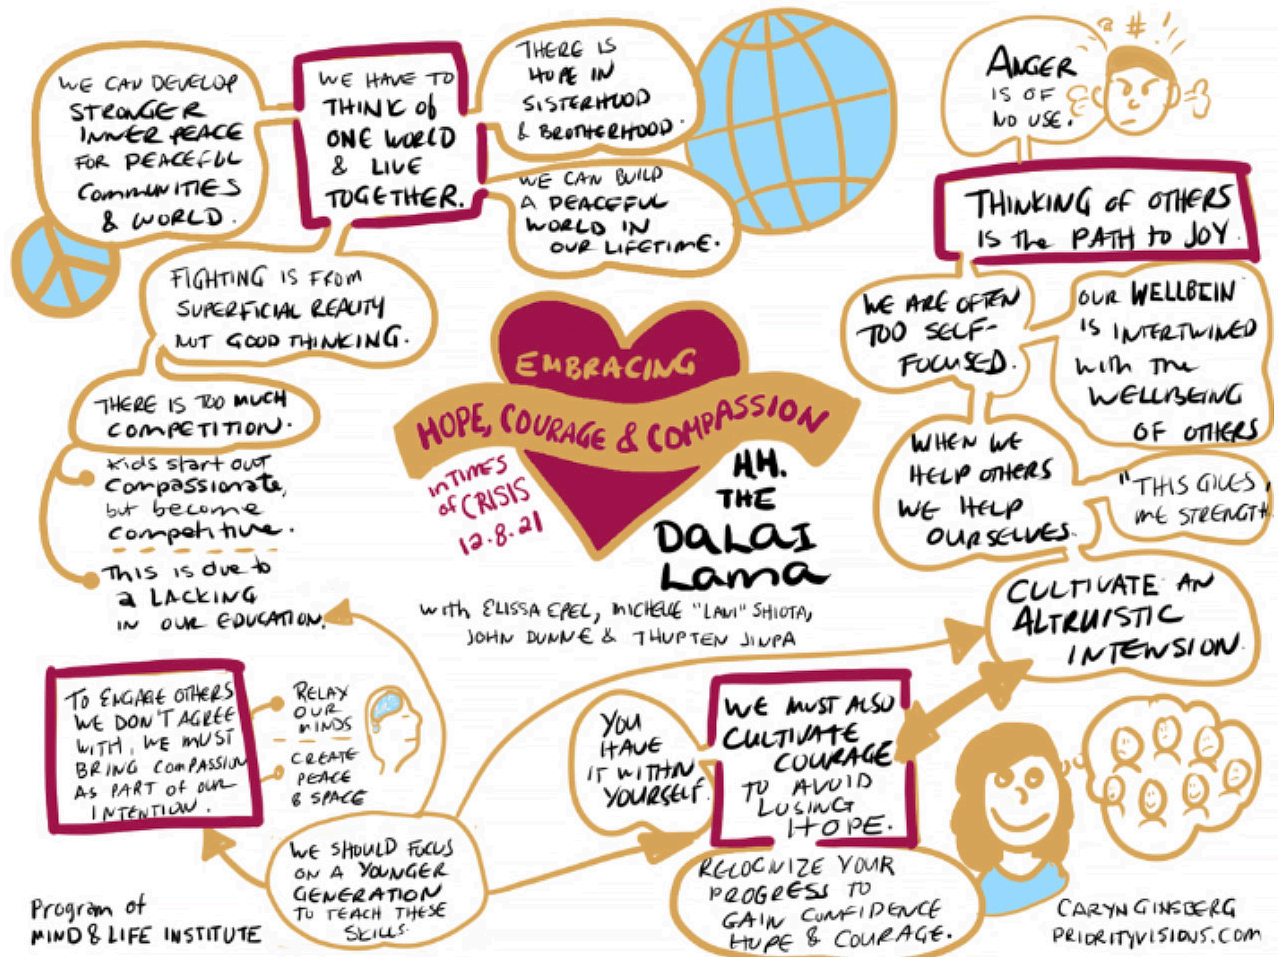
EMBRACING
HOPE, COURAGE & COMPASSION
in TIMES of CRISIS
12-8-21

H.H. THE DALAI LAMA

with ELISSA EPEL, MICHELLE "LANI" SHIOTA, JOHN DUNNE & THUPTEN JINPA

WE CAN DEVELOP STRONGER INNER PEACE FOR PEACEFUL COMMUNITIES & WORLD.

WE HAVE TO THINK OF ONE WORLD & LIVE TOGETHER.

THERE IS HOPE IN SISTERHOOD & BROTHERHOOD.

WE CAN BUILD A PEACEFUL WORLD IN OUR LIFETIME.

ANGER IS OF NO USE.

#

THINKING OF OTHERS IS THE PATH TO JOY.

WE ARE OFTEN TOO SELF-FOCUSED.

OUR WELLBEIN IS INTERTWINED WITH THE WELLBEING OF OTHERS

WHEN WE HELP OTHERS WE HELP OURSELVES.

"THIS GIVES ME STRENGTH

CULTIVATE AN ALTRUISTIC INTENSION.

FIGHTING IS FROM SUPERFICIAL REALITY NOT GOOD THINKING.

THERE IS TOO MUCH COMPETITION.

kids start out compassionate, but become competitive.

This is due to a LACKING IN OUR EDUCATION.

To ENGAGE OTHERS WE DON'T AGREE WITH, WE MUST BRING COMPASSION AS PART OF OUR INTENTION.

RELAX OUR MINDS

CREATE PEACE & SPACE

WE SHOULD FOCUS ON A YOUNGER GENERATION TO TEACH THESE SKILLS.

YOU HAVE IT WITHIN YOURSELF.

WE MUST ALSO CULTIVATE COURAGE TO AVOID LOSING HOPE.

RECOGNIZE YOUR PROGRESS TO GAIN CONFIDENCE HOPE & COURAGE.

Program of MIND & LIFE INSTITUTE

CARYN GINSBERG
PRIORITYVISIONS.COM